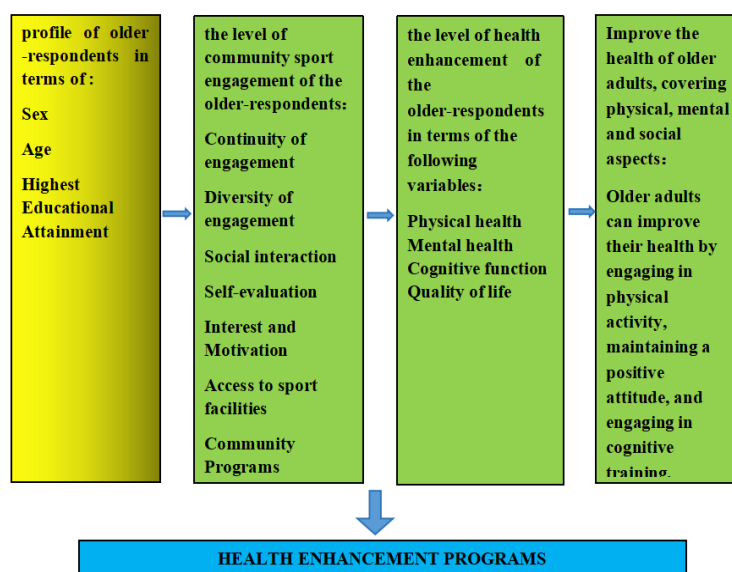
profile of older -respondents in terms of:

Sex

Age

Highest Educational Attainment

the level of community sport engagement of the older-respondents:

Continuity of engagement

Diversity of engagement

Social interaction

Self-evaluation

Interest and Motivation

Access to sport facilities

Community Programs

the level of health enhancement of the older-respondents in terms of the following variables:

Physical health
Mental health
Cognitive function
Quality of life

Improve the health of older adults, covering physical, mental and social aspects:

Older adults can improve their health by engaging in physical activity, maintaining a positive attitude, and engaging in cognitive training.

HEALTH ENHANCEMENT PROGRAMS